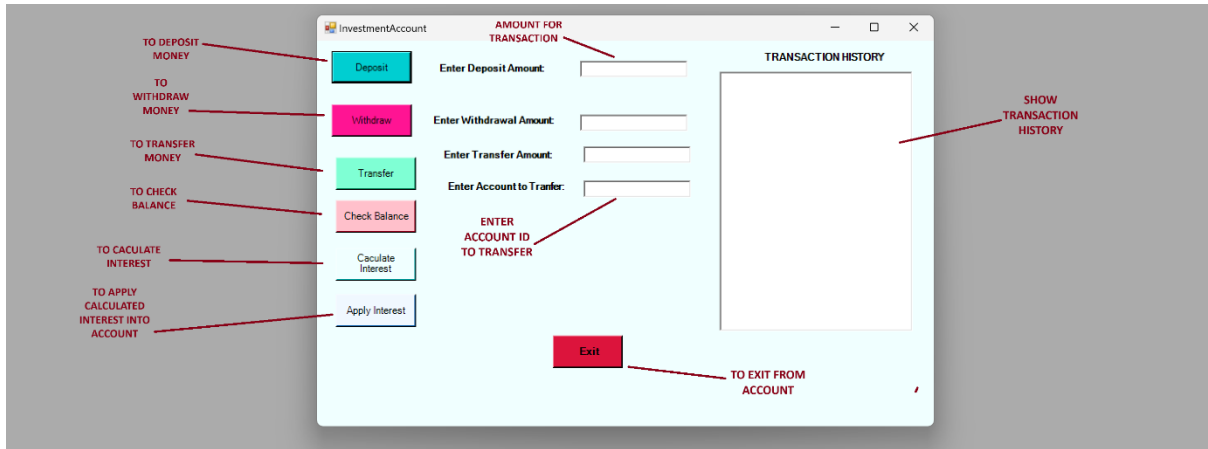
InvestmentAccount

AMOUNT FOR TRANSACTION

TO DEPOSIT MONEY

Deposit

Enter Deposit Amount:

TRANSACTION HISTORY

TO WITHDRAW MONEY

Withdraw

Enter Withdrawal Amount:

SHOW TRANSACTION HISTORY

TO TRANSFER MONEY

Enter Transfer Amount:

Transfer

Enter Account to Tranfer:

TO CHECK BALANCE

Check Balance

ENTER ACCOUNT ID TO TRANSFER

TO CACULATE INTEREST

Caculate Interest

TO APPLY CALCULATED INTEREST INTO ACCOUNT

Apply Interest

Exit

TO EXIT FROM ACCOUNT